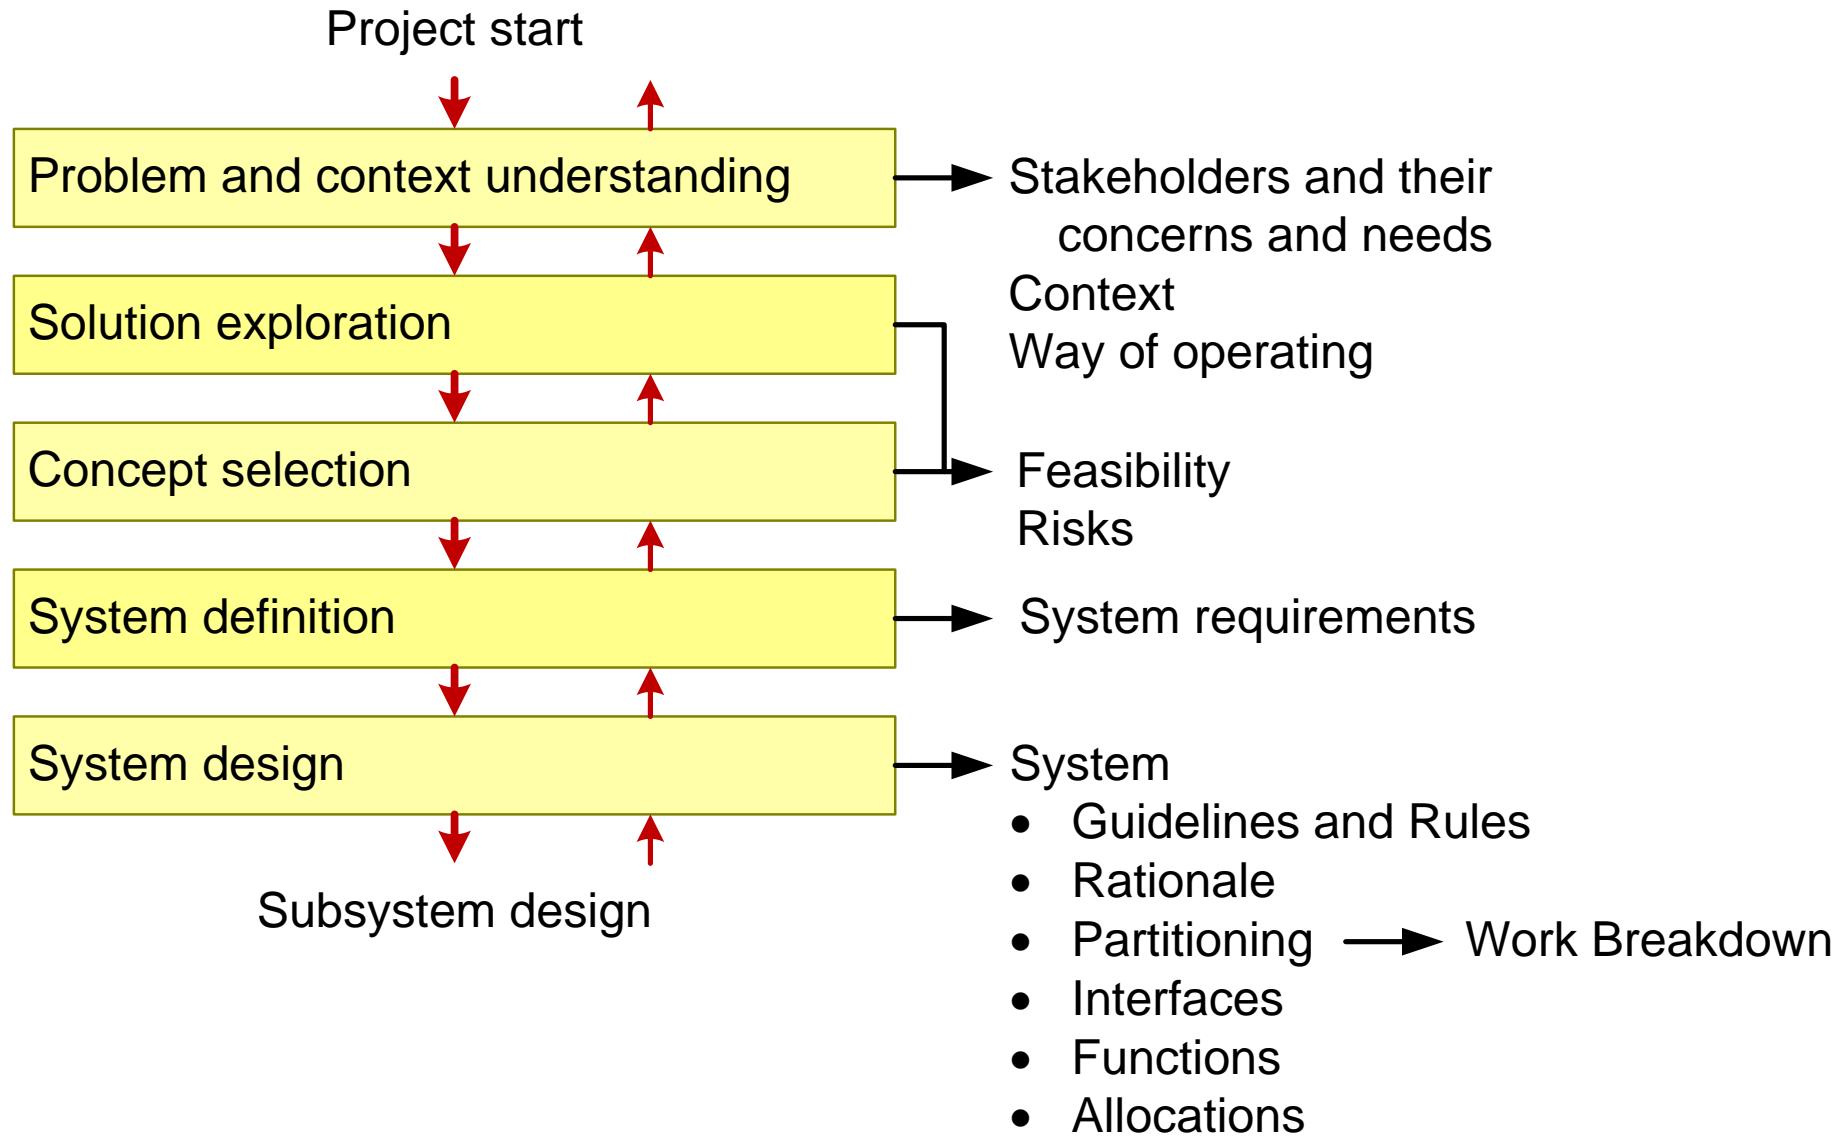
Project start

Problem and context understanding

Solution exploration

Concept selection

System definition

System design

Subsystem design

Stakeholders and their concerns and needs
Context
Way of operating

Feasibility
Risks

System requirements

System
- Guidelines and Rules
- Rationale
- Partitioning
- Interfaces
- Functions
- Allocations

Work Breakdown